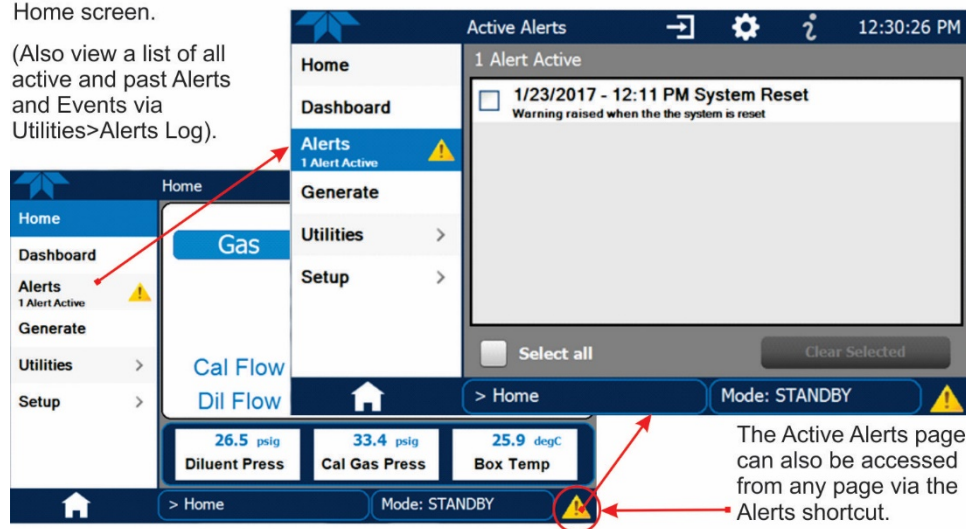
Home screen.

(Also view a list of all active and past Alerts and Events via Utilities>Alerts Log).

Active Alerts

12:30:26 PM

1 Alert Active

Home

Dashboard

Alerts
1 Alert Active

Generate

Utilities >

Setup >

1/23/2017 - 12:11 PM System Reset
Warning raised when the the system is reset

Select all

Clear Selected

> Home

Mode: STANDBY

Home

Home

Dashboard

Alerts
1 Alert Active

Generate

Utilities >

Setup >

Gas

Cal Flow

Dil Flow

26.5 psig
Diluent Press

33.4 psig
Cal Gas Press

25.9 degC
Box Temp

> Home

Mode: STANDBY

The Active Alerts page can also be accessed from any page via the Alerts shortcut.